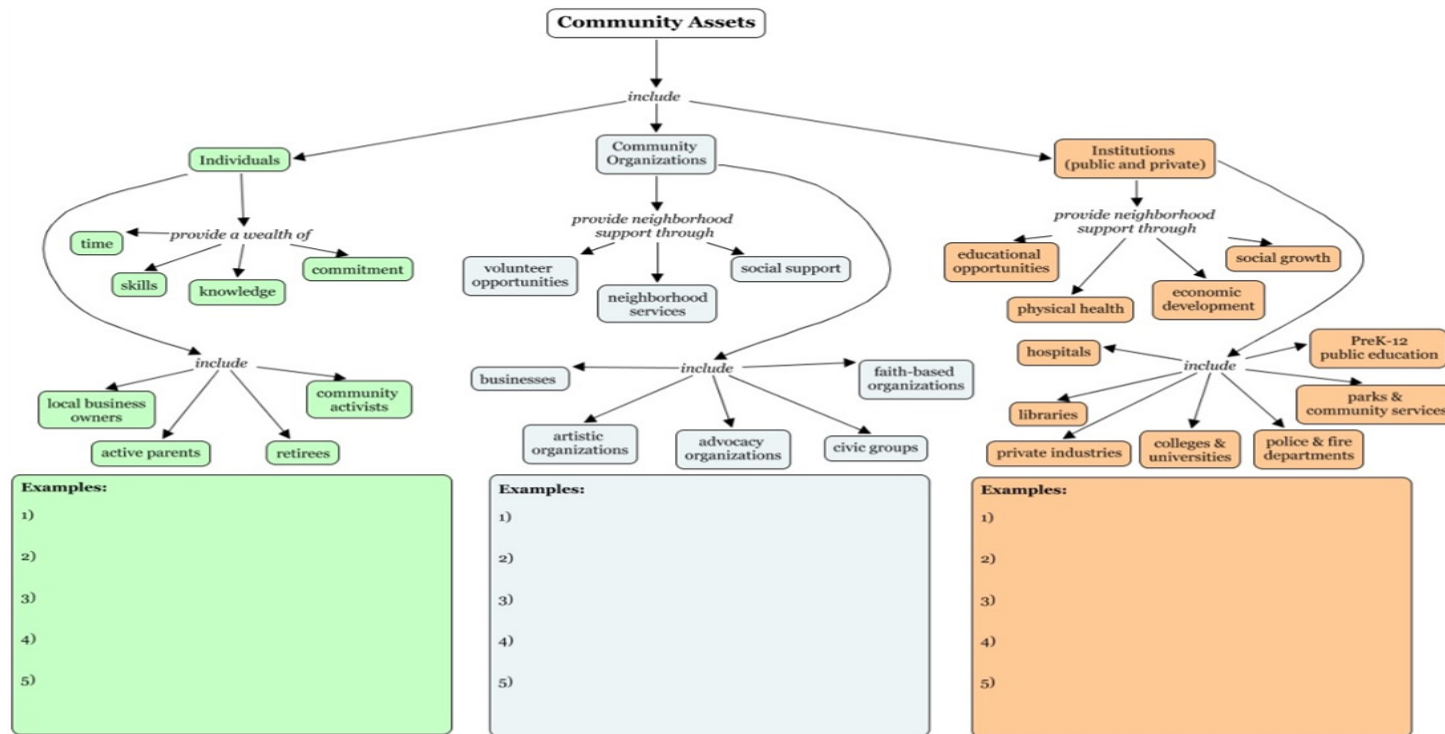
Community Assets

include

Individuals

provide a wealth of

time

skills

knowledge

commitment

include

local business owners

community activists

active parents

retirees

Examples:
1)
2)
3)
4)
5)

Community Organizations

provide neighborhood support through

volunteer opportunities

neighborhood services

social support

include

businesses

faith-based organizations

artistic organizations

advocacy organizations

civic groups

Examples:
1)
2)
3)
4)
5)

Institutions (public and private)

provide neighborhood support through

educational opportunities

social growth

physical health

economic development

include

hospitals

PreK-12 public education

libraries

parks & community services

private industries

colleges & universities

police & fire departments

Examples:
1)
2)
3)
4)
5)